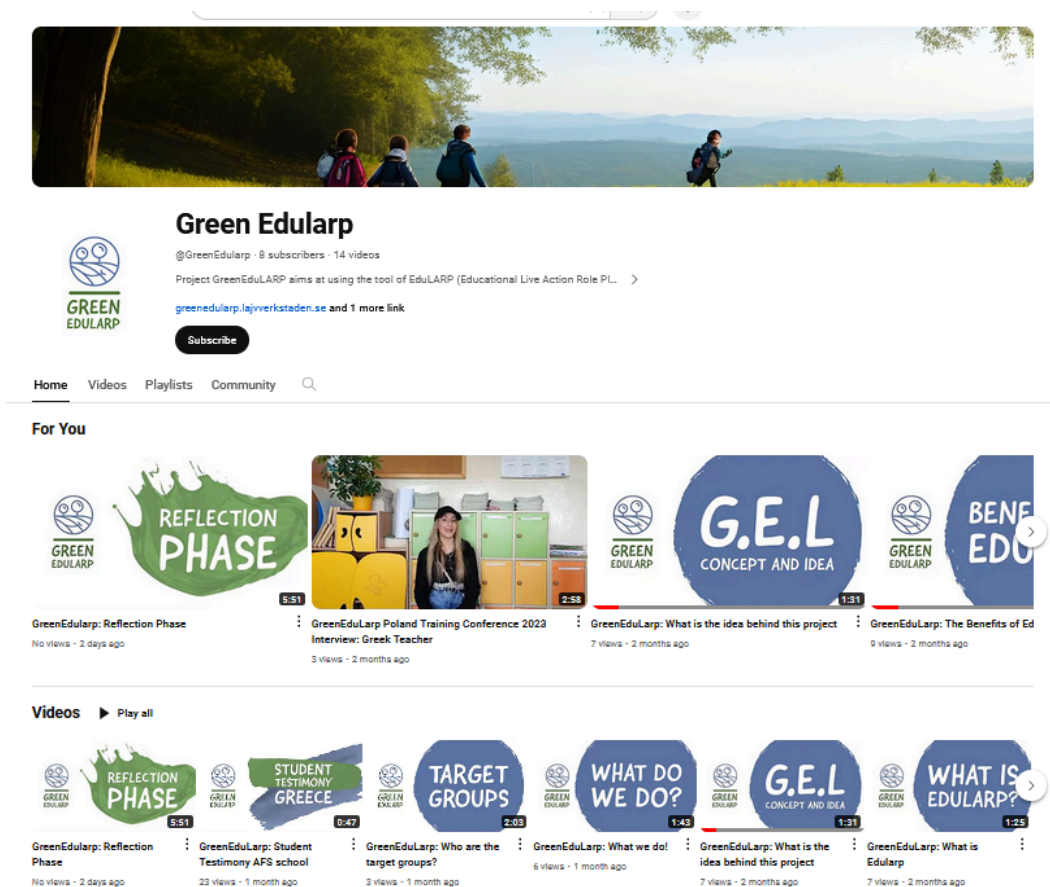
Green Edularp

GREEN EDULARP

@GreenEdularp · 8 subscribers · 14 videos

Project GreenEduLARP aims at using the tool of EduLARP (Educational Live Action Role Pl...

greenedularp.lajvverkstaden.se and 1 more link

Subscribe

Home Videos Playlists Community

For You

GREEN EDULARP REFLECTION PHASE 5:51
GreenEdularp: Reflection Phase
No views · 2 days ago

2:58
GreenEduLarp Poland Training Conference 2023 Interview: Greek Teacher
3 views · 2 months ago

GREEN EDULARP G.E.L CONCEPT AND IDEA 1:31
GreenEduLarp: What is the idea behind this project
7 views · 2 months ago

GREEN EDULARP BENE EDU
GreenEduLarp: The Benefits of Ed
9 views · 2 months ago

Videos Play all

GREEN EDULARP REFLECTION PHASE 5:51
GreenEdularp: Reflection Phase
No views · 2 days ago

GREEN EDULARP STUDENT TESTIMONY GREECE 0:47
GreenEduLarp: Student Testimony AFS school
23 views · 1 month ago

GREEN EDULARP TARGET GROUPS 2:03
GreenEduLarp: Who are the target groups?
3 views · 1 month ago

GREEN EDULARP WHAT DO WE DO? 1:43
GreenEduLarp: What we do!
6 views · 1 month ago

GREEN EDULARP G.E.L CONCEPT AND IDEA 1:31
GreenEduLarp: What is the idea behind this project
7 views · 2 months ago

GREEN EDULARP WHAT IS EDULARP? 1:25
GreenEduLarp: What is Edularp
7 views · 2 months ago